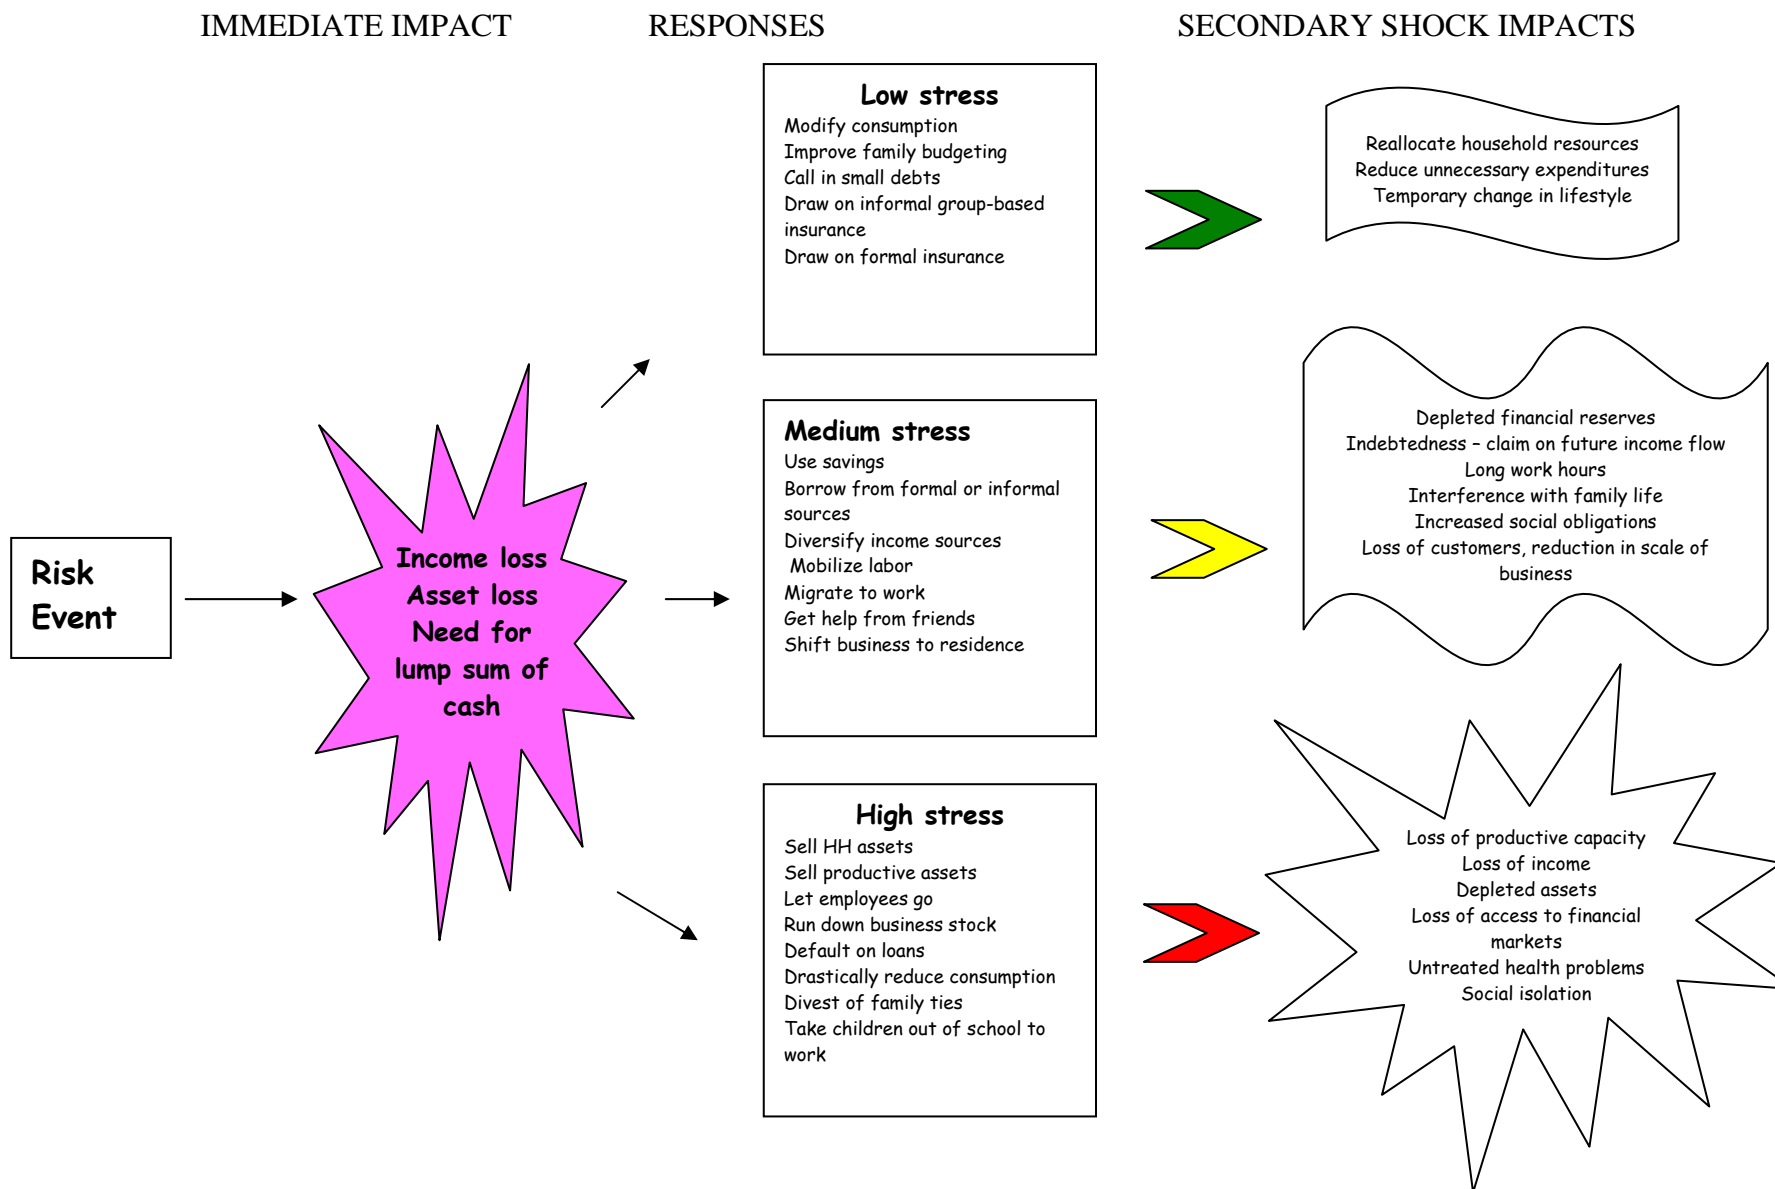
IMMEDIATE IMPACT RESPONSES SECONDARY SHOCK IMPACTS

Risk Event

Income loss
Asset loss
Need for lump sum of cash

Low stress
Modify consumption
Improve family budgeting
Call in small debts
Draw on informal group-based insurance
Draw on formal insurance

Reallocate household resources
Reduce unnecessary expenditures
Temporary change in lifestyle

Medium stress
Use savings
Borrow from formal or informal sources
Diversify income sources
Mobilize labor
Migrate to work
Get help from friends
Shift business to residence

Depleted financial reserves
Indebtedness – claim on future income flow
Long work hours
Interference with family life
Increased social obligations
Loss of customers, reduction in scale of business

High stress
Sell HH assets
Sell productive assets
Let employees go
Run down business stock
Default on loans
Drastically reduce consumption
Divest of family ties
Take children out of school to work

Loss of productive capacity
Loss of income
Depleted assets
Loss of access to financial markets
Untreated health problems
Social isolation